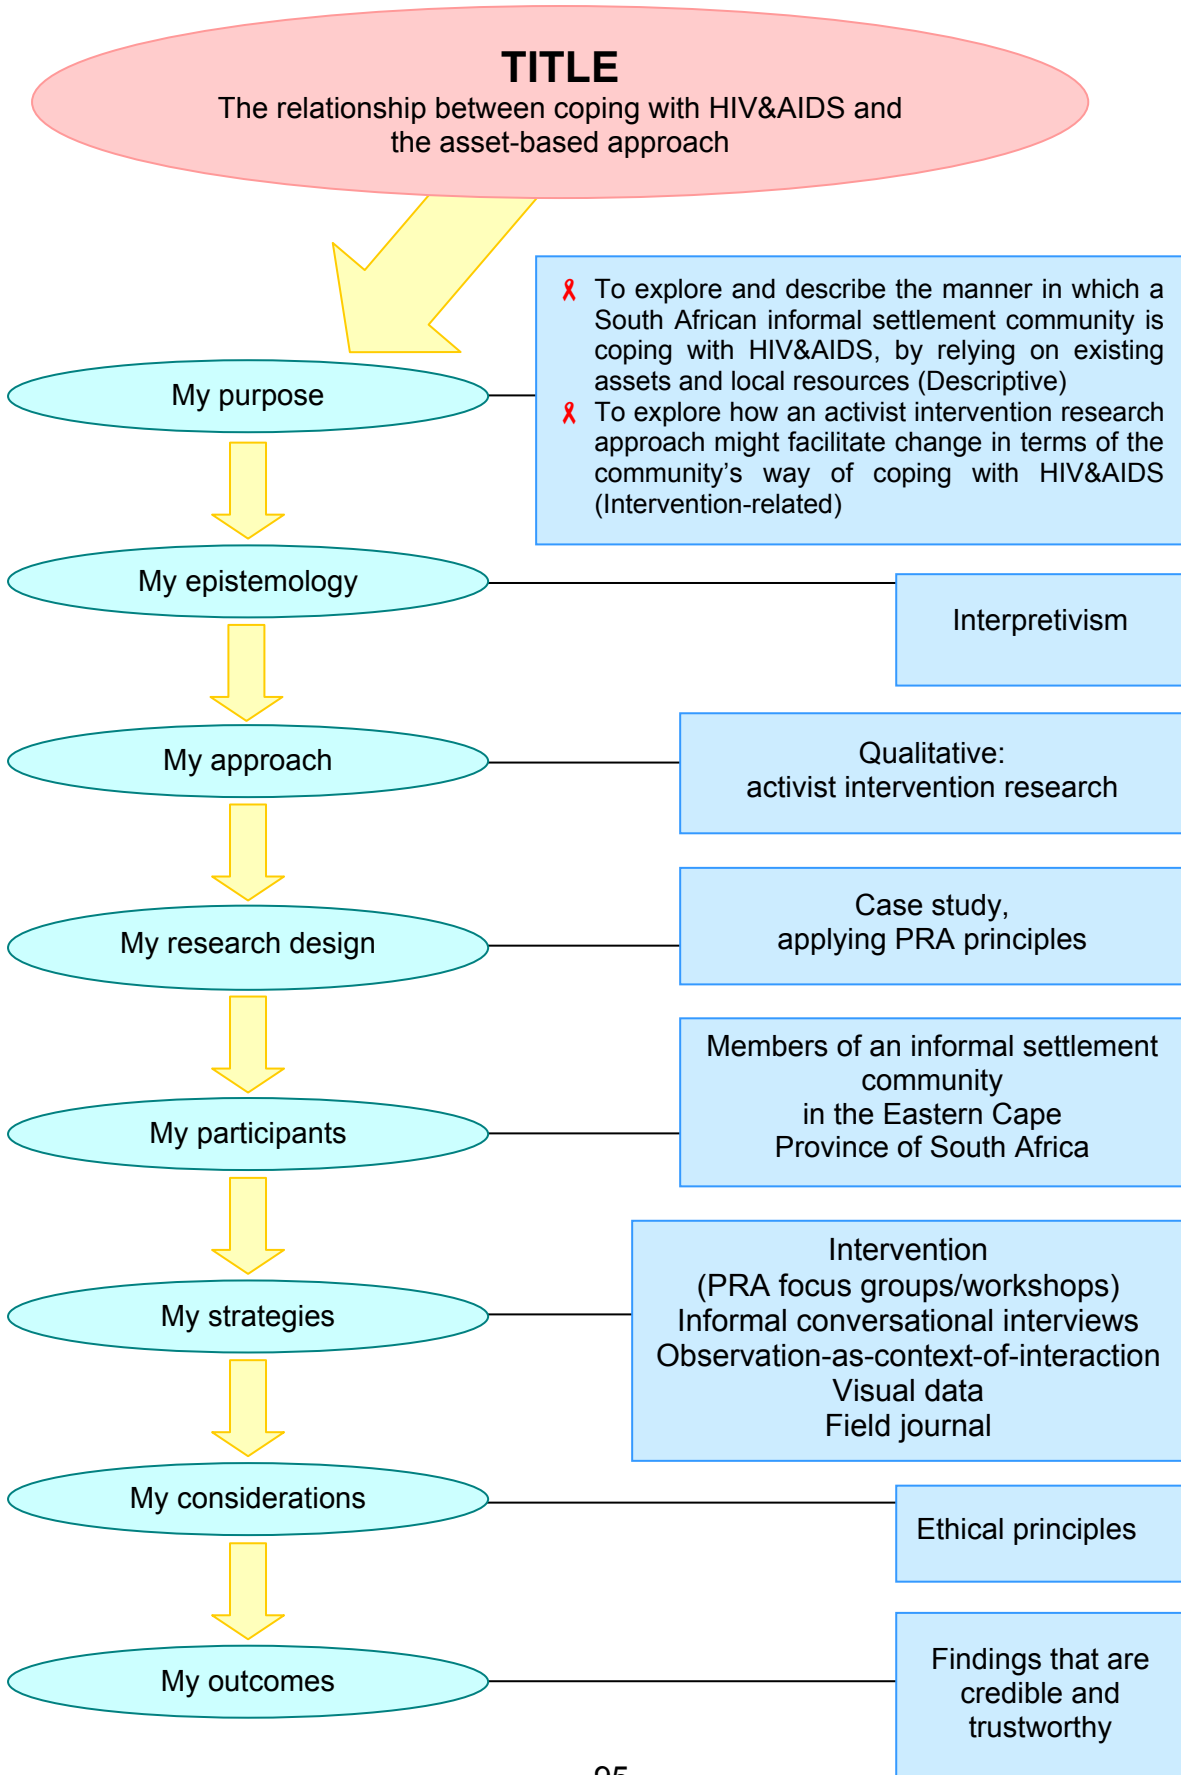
TITLE
The relationship between coping with HIV&AIDS and the asset-based approach

My purpose

To explore and describe the manner in which a South African informal settlement community is coping with HIV&AIDS, by relying on existing assets and local resources (Descriptive)
To explore how an activist intervention research approach might facilitate change in terms of the community's way of coping with HIV&AIDS (Intervention-related)

My epistemology

Interpretivism

My approach

Qualitative:
activist intervention research

My research design

Case study,
applying PRA principles

My participants

Members of an informal settlement community
in the Eastern Cape
Province of South Africa

My strategies

Intervention
(PRA focus groups/workshops)
Informal conversational interviews
Observation-as-context-of-interaction
Visual data
Field journal

My considerations

Ethical principles

My outcomes

Findings that are credible and trustworthy

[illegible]